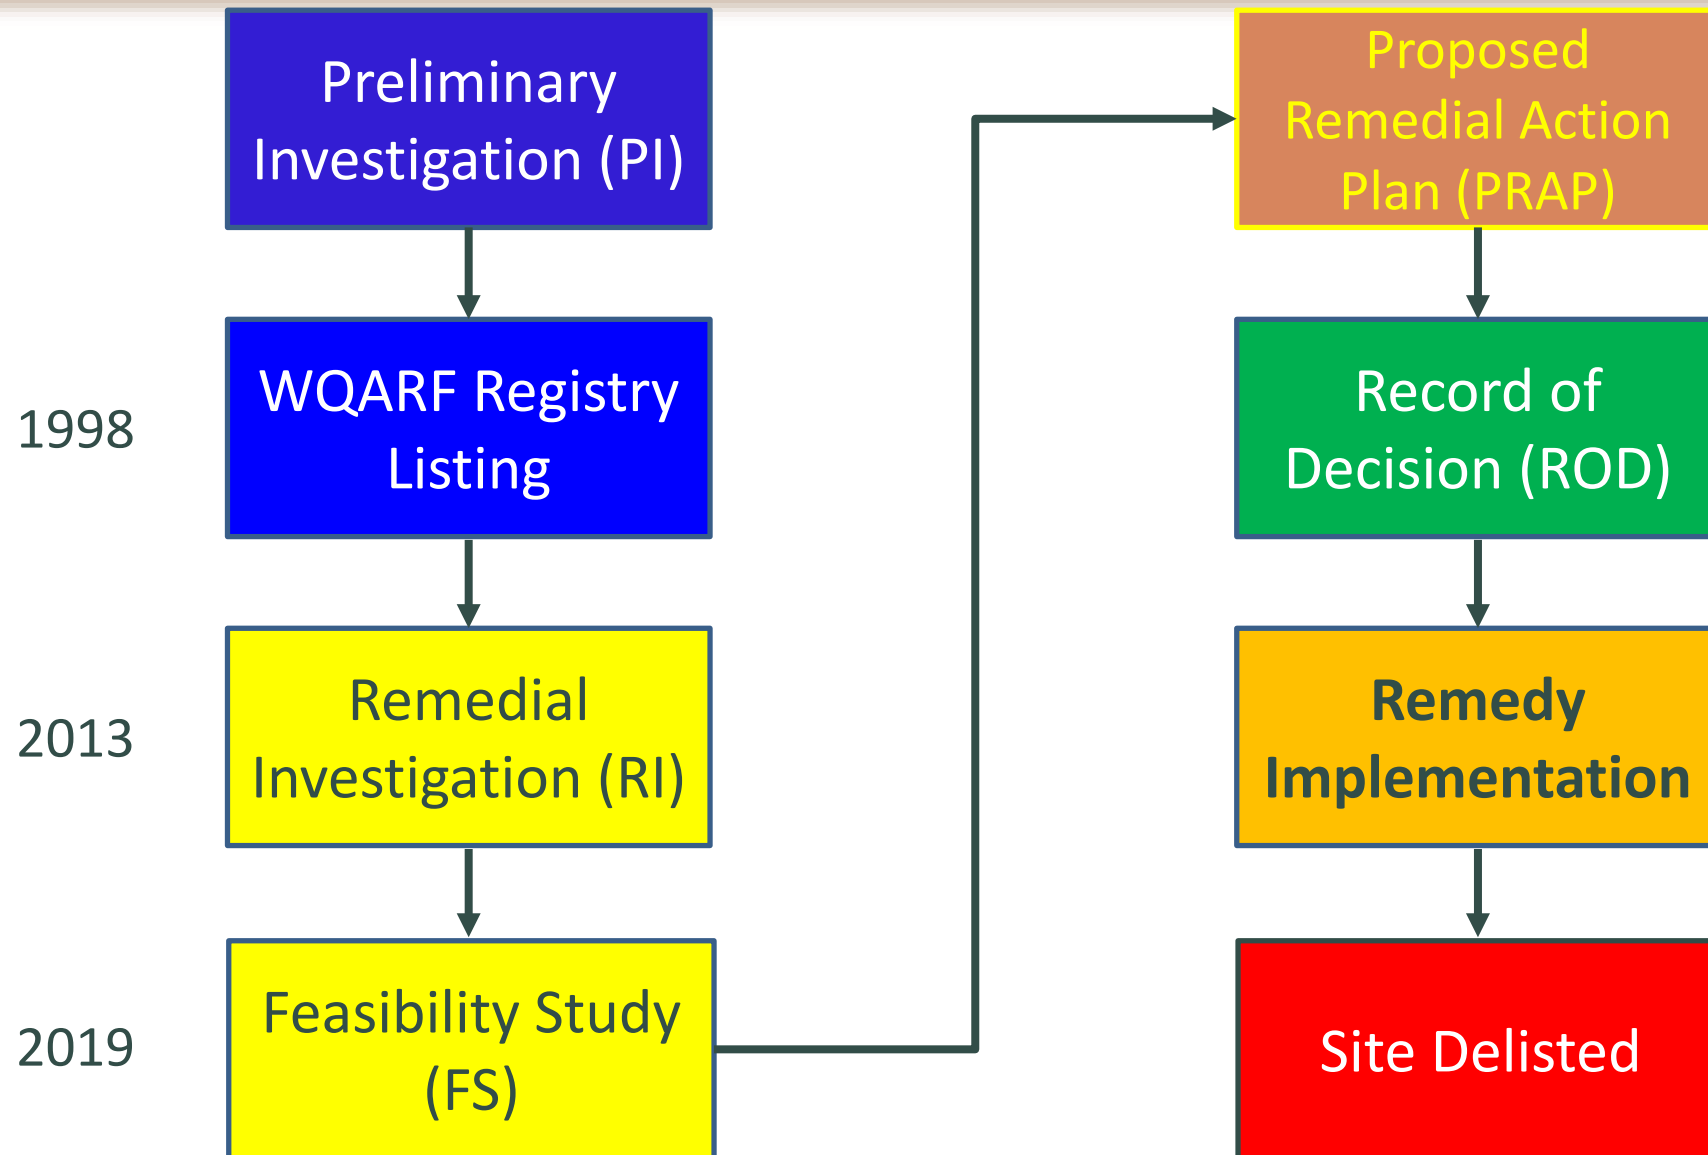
Preliminary Investigation (PI)

1998

WQARF Registry Listing

2013

Remedial Investigation (RI)

2019

Feasibility Study (FS)

Proposed Remedial Action Plan (PRAP)

Record of Decision (ROD)

Remedy Implementation

Site Delisted